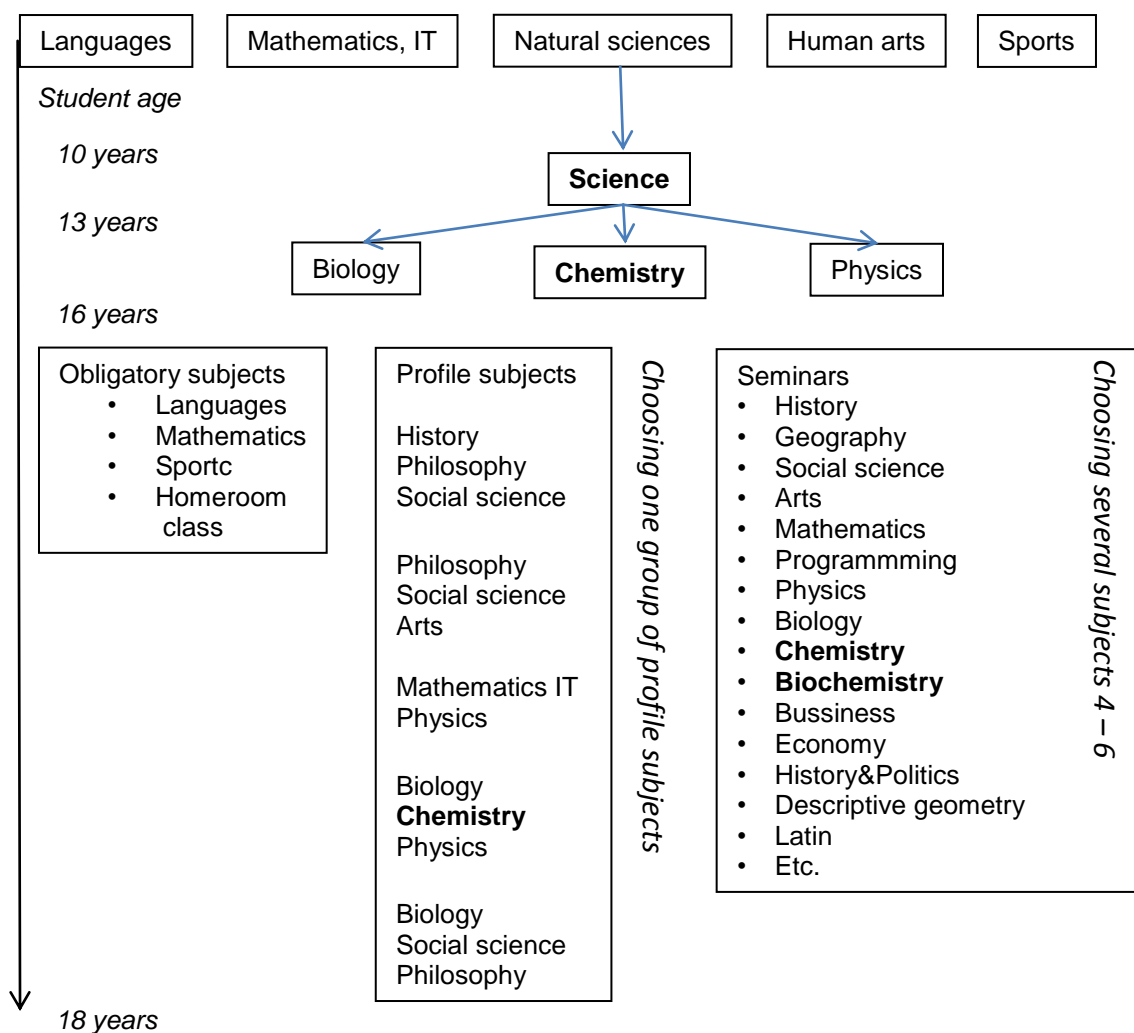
Languages

Mathematics, IT

Natural sciences

Human arts

Sports

*Student age*

*10 years*

**Science**

*13 years*

Biology

**Chemistry**

Physics

*16 years*

Obligatory subjects
- Languages
- Mathematics
- Sportc
- Homeroom class

Profile subjects

History
Philosophy
Social science

Philosophy
Social science
Arts

Mathematics IT
Physics

Biology
**Chemistry**
Physics

Biology
Social science
Philosophy

*Choosing one group of profile subjects*

Seminars
- History
- Geography
- Social science
- Arts
- Mathematics
- Programmming
- Physics
- Biology
- **Chemistry**
- **Biochemistry**
- Bussiness
- Economy
- History&Politics
- Descriptive geometry
- Latin
- Etc.

*Choosing several subjects 4 – 6*

*18 years*